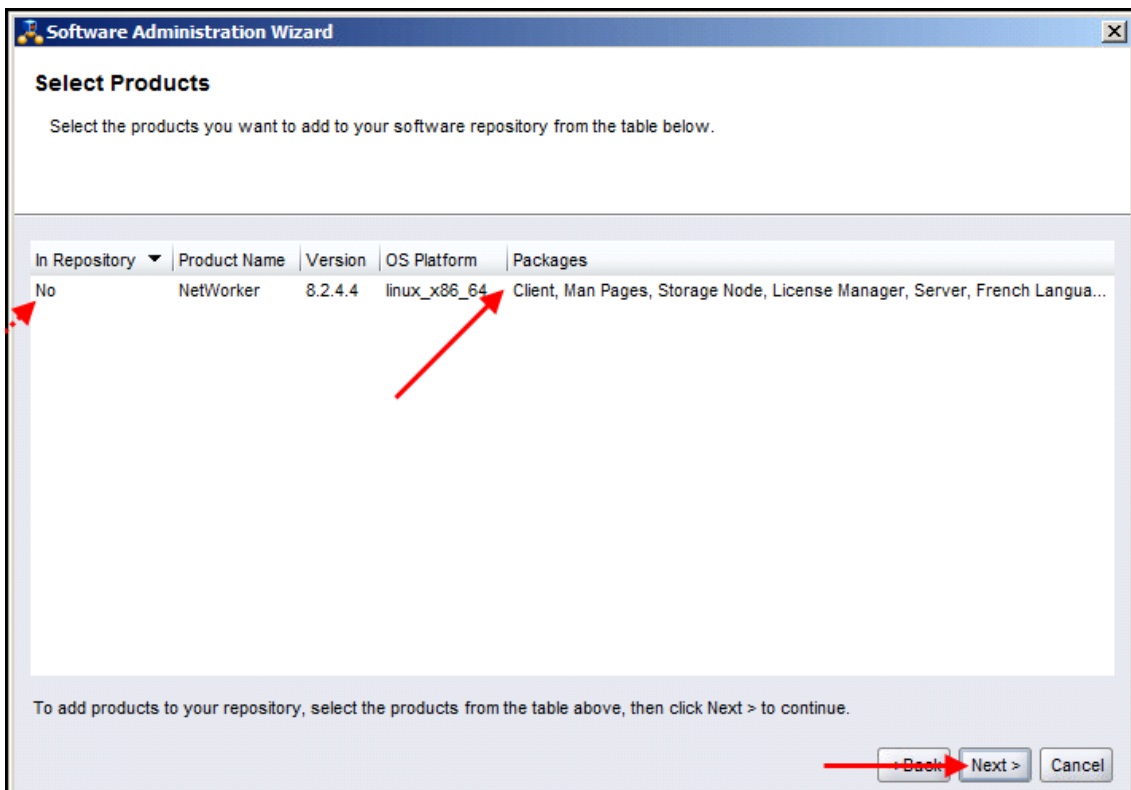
Software Administration Wizard

Select Products

Select the products you want to add to your software repository from the table below.

| In Repository | Product Name | Version | OS Platform | Packages |
|---|---|---|---|---|
| No | NetWorker | 8.2.4.4 | linux_x86_64 | Client, Man Pages, Storage Node, License Manager, Server, French Langua... |

To add products to your repository, select the products from the table above, then click Next > to continue.

< Back Next > Cancel